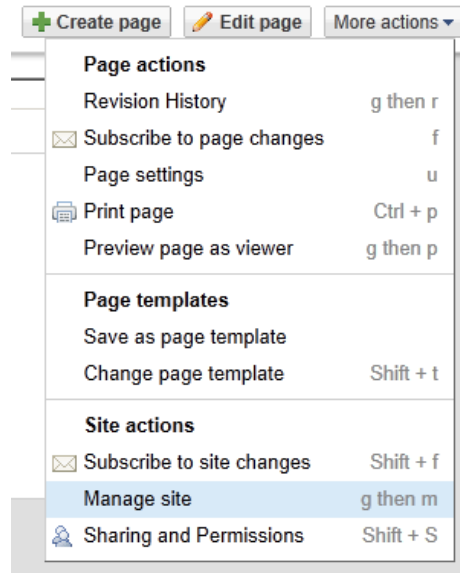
Create page Edit page More actions

Page actions
Revision History g then r
Subscribe to page changes f
Page settings u
Print page Ctrl + p
Preview page as viewer g then p

Page templates
Save as page template
Change page template Shift + t

Site actions
Subscribe to site changes Shift + f
Manage site g then m
Sharing and Permissions Shift + S